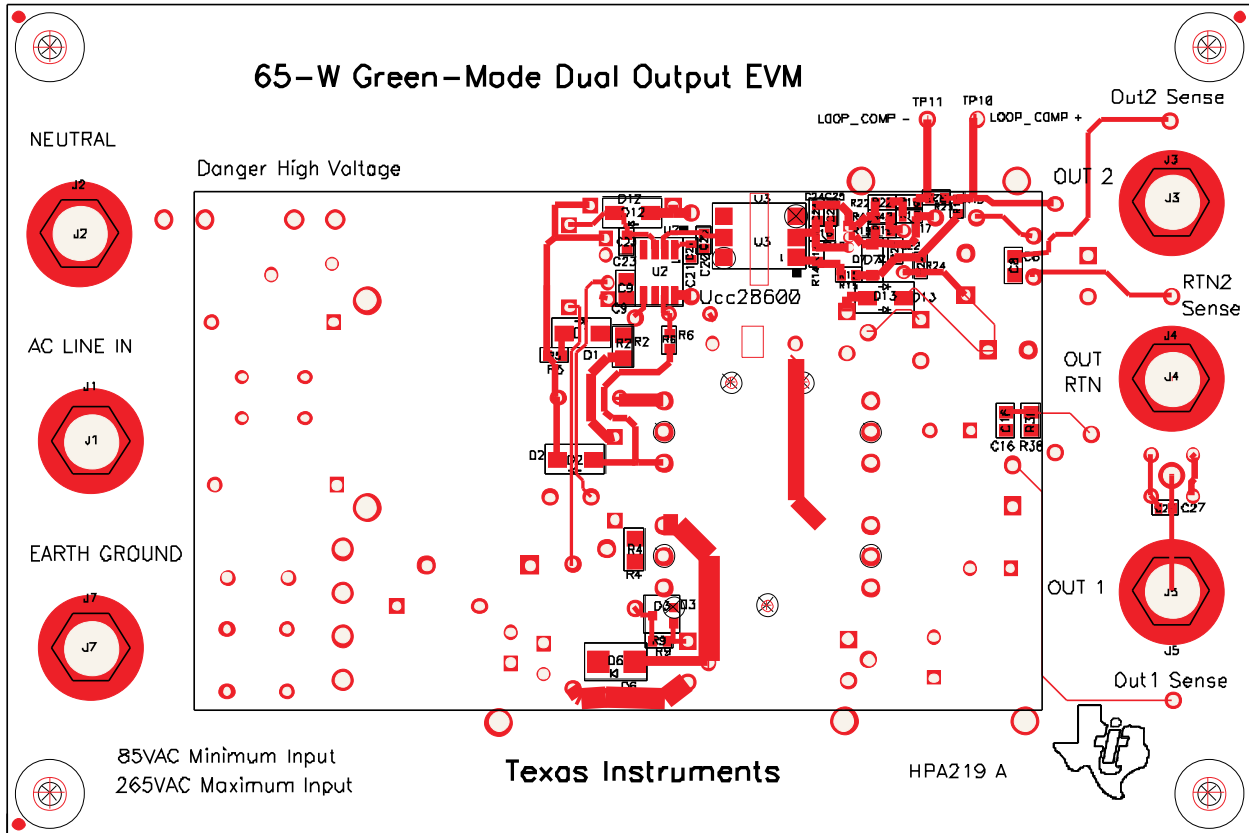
65-W Green-Mode Dual Output EVM

NEUTRAL

J2

J2

Danger High Voltage

AC LINE IN

J1

J1

EARTH GROUND

J7

J7

TP11

TP10

LOOP_COMP -

LOOP_COMP +

Out2 Sense

OUT 2

J3

J3

RTN2 Sense

OUT RTN

J4

J4

OUT 1

J5

J5

Out1 Sense

D12

U3

U3

U2

Ucc28600

C23

C9

R6

R2

D1

R5

D2

D2

R4

R4

D3

Q3

R9

D6

D6

D13

R24

C16

R36

C27

85VAC Minimum Input

265VAC Maximum Input

Texas Instruments

HPA219 A